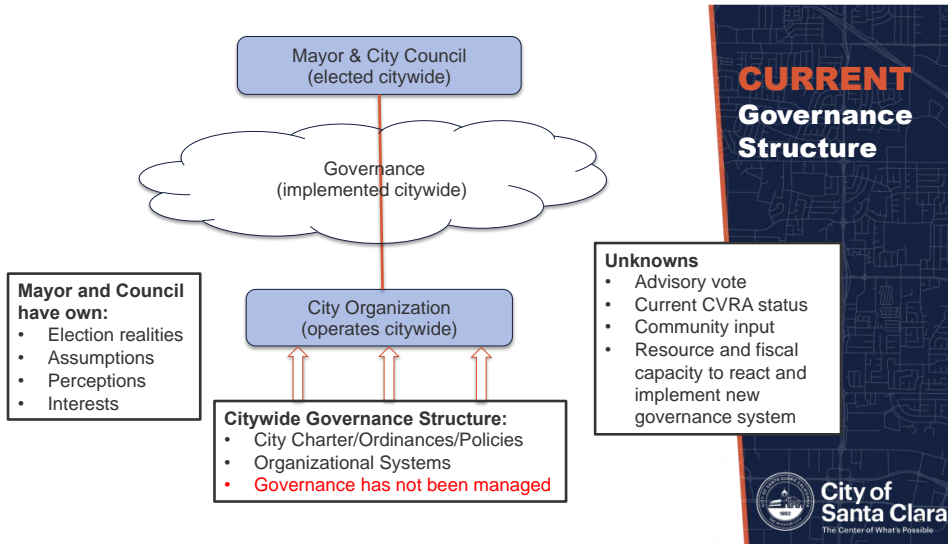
Mayor & City Council
(elected citywide)

Governance
(implemented citywide)

City Organization
(operates citywide)

Mayor and Council have own:
- Election realities
- Assumptions
- Perceptions
- Interests

Citywide Governance Structure:
- City Charter/Ordinances/Policies
- Organizational Systems
- Governance has not been managed

CURRENT
Governance
Structure

Unknowns
- Advisory vote
- Current CVRA status
- Community input
- Resource and fiscal capacity to react and implement new governance system

1852

City of
Santa Clara
The Center of What's Possible